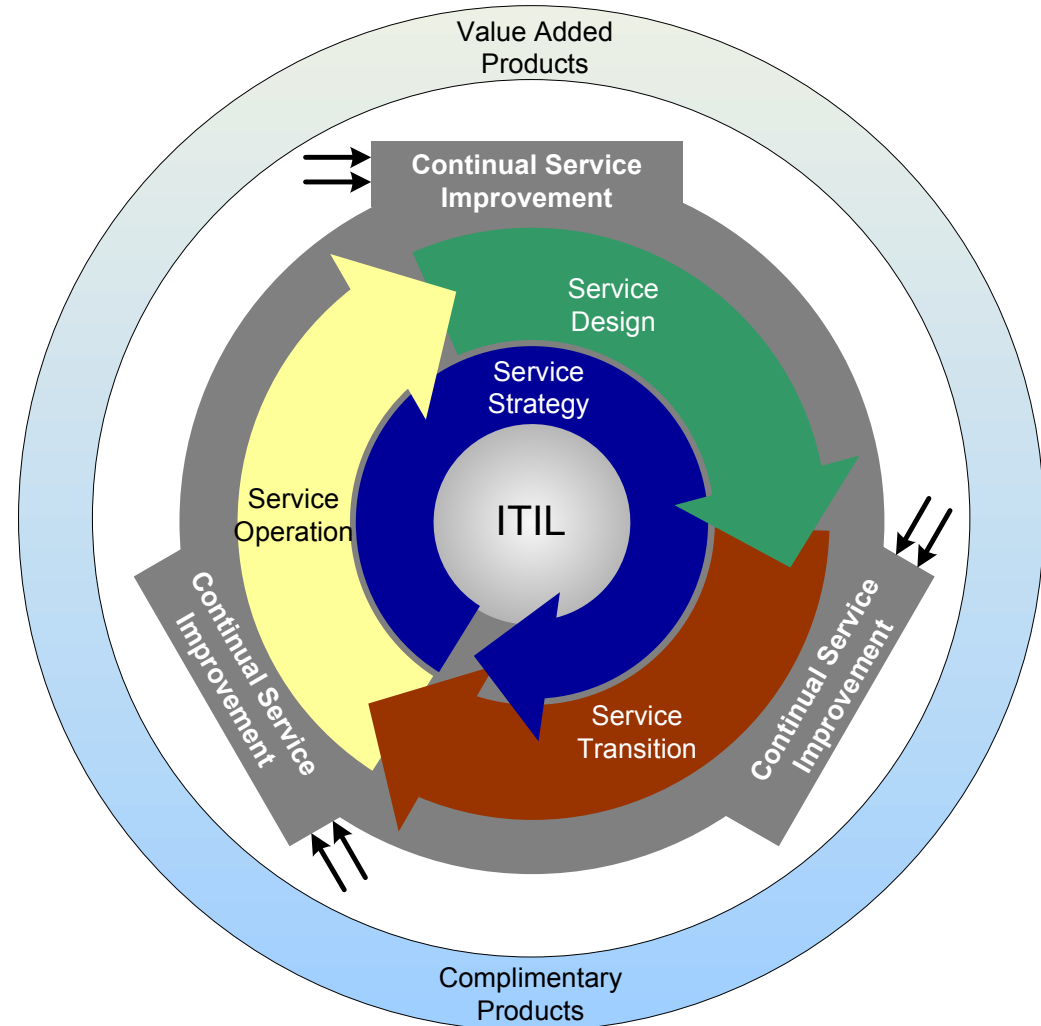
Value Added Products

Continual Service Improvement

Service Design

Service Strategy

ITIL

Service Operation

Continual Service Improvement

Continual Service Improvement

Service Transition

Complimentary Products